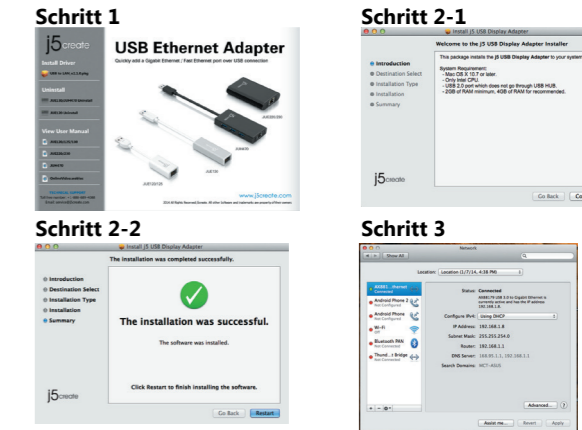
Schritt 1

j5create

Install Driver

Uninstall

View User Manual

USB Ethernet Adapter

Quickly add a Gigabit Ethernet / Fast Ethernet port over USB connection

JUE130

JUE120

www.j5create.com

Schritt 2-1

Install j5 USB Display Adapter

Welcome to the j5 USB Display Adapter Installer

This package installs the j5 USB Display Adapter to your system

System Requirement:
- Mac OS X 10.7 or later.
- Only Intel CPU.
- USB 2.0 port which does not go through USB HUB.
- 2GB of RAM minimum, 4GB of RAM for recommended.

Introduction
Destination Select
Installation Type
Installation
Summary

j5create

Go Back

Schritt 2-2

Install j5 USB Display Adapter

The installation was completed successfully.

Introduction
Destination Select
Installation Type
Installation
Summary

The installation was successful.

The software was installed.

Click Restart to finish installing the software.

j5create

Go Back Restart

Schritt 3

Network

Show All

Location: Location (1/7/14, 4:38 PM)

Status: Connected

Configure IPv4: Using DHCP

IP Address: 192.168.1.8

Subnet Mask: 255.255.254.0

Router: 192.168.1.1

DNS Server: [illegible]

Search Domains: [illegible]

Android Phone
Android Phone
Wi-Fi
Bluetooth PAN
Thund...t Bridge

Advanced... ?

Assist me... Revert Apply